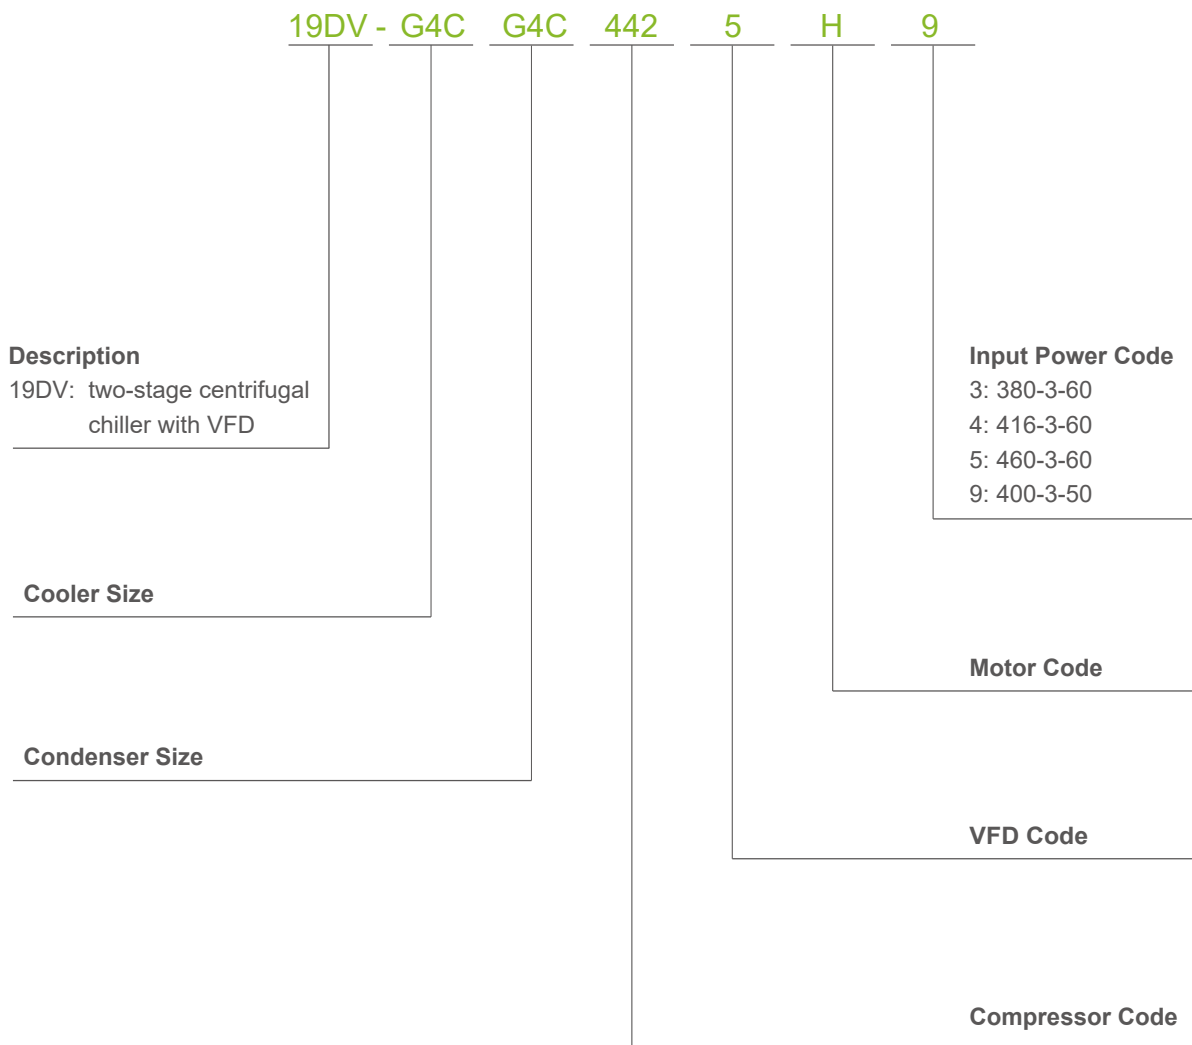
19DV - G4C G4C 442 5 H 9

Description
19DV: two-stage centrifugal chiller with VFD

Input Power Code
3: 380-3-60
4: 416-3-60
5: 460-3-60
9: 400-3-50

Cooler Size

Motor Code

Condenser Size

VFD Code

Compressor Code